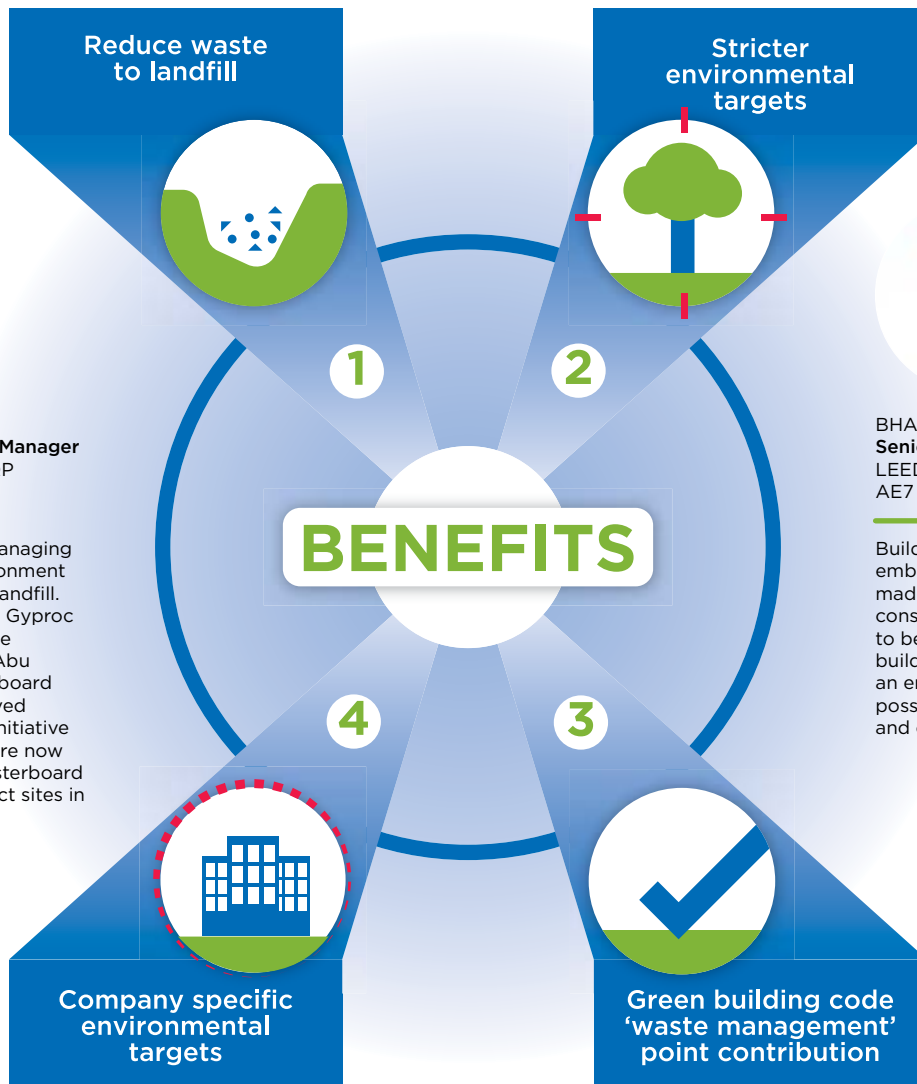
Reduce waste to landfill

Stricter environmental targets

1

2

Manager
P

anaging
onment
andfill.
Gyproc
e
Abu
board
ved
nitiative
re now
sterboard
ct sites in

BHA
Seni
LEED
AE7

Build
emb
mad
cons
to be
build
an e
poss
and

BENEFITS

4

3

Company specific environmental targets

Green building code 'waste management' point contribution